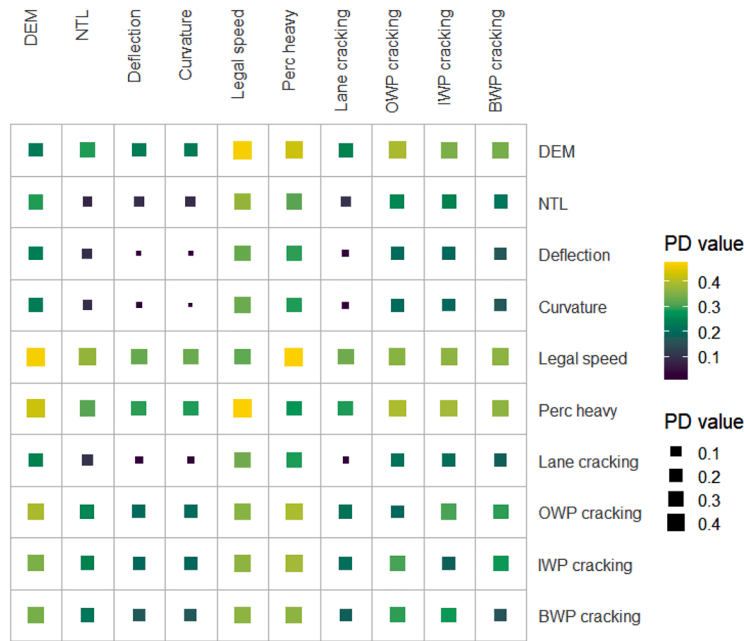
DEM
NTL
Deflection
Curvature
Legal speed
Perc heavy
Lane cracking
OWP cracking
IWP cracking
BWP cracking

DEM
NTL
Deflection
Curvature
Legal speed
Perc heavy
Lane cracking
OWP cracking
IWP cracking
BWP cracking

PD value
0.4
0.3
0.2
0.1

PD value
0.1
0.2
0.3
0.4